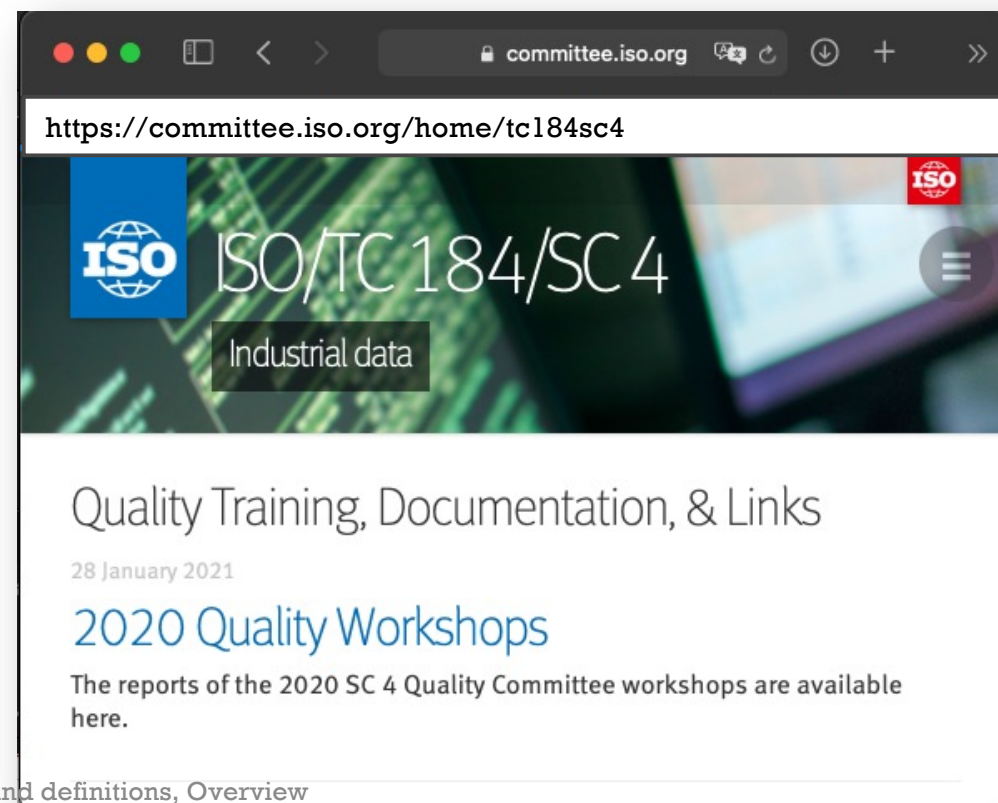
committee.iso.org

https://committee.iso.org/home/tc184sc4

ISO

ISO

ISO/TC 184/SC 4

Industrial data

Quality Training, Documentation, & Links

28 January 2021

2020 Quality Workshops

The reports of the 2020 SC 4 Quality Committee workshops are available here.

nd definitions, Overview